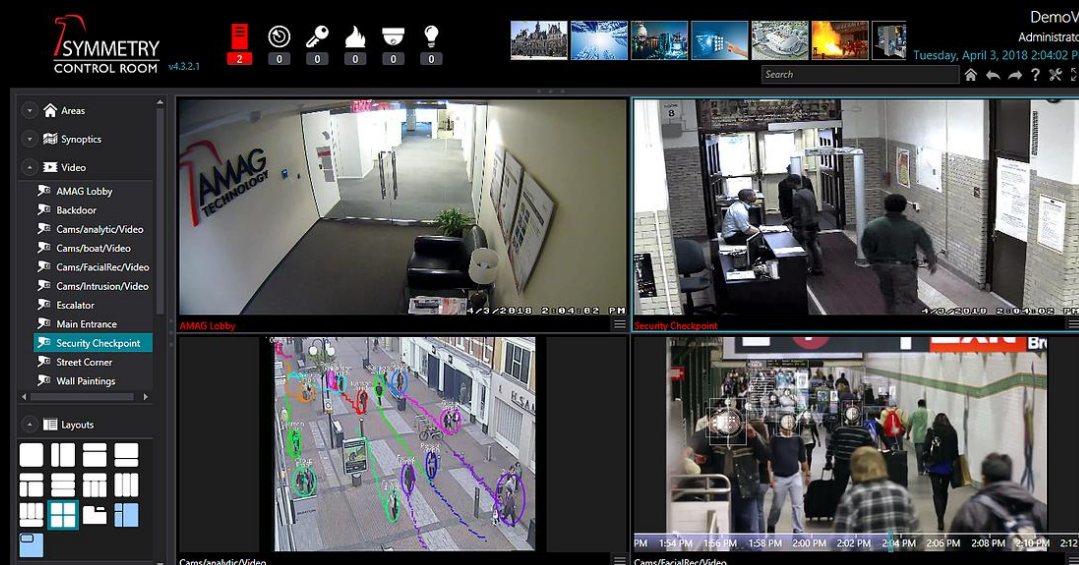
SYMMETRY
CONTROL ROOM v4.3.2.1

2 0 0 0 0 0

DemoV
Administrato
Tuesday, April 3, 2018 2:04:02 P

Search

Areas
Synoptics
Video
AMAG Lobby
Backdoor
Cams/analytic/Video
Cams/boat/Video
Cams/FacialRec/Video
Cams/Intrusion/Video
Escalator
Main Entrance
Security Checkpoint
Street Corner
Wall Paintings

Layouts

AMAG TECHNOLOGY
4/3/2018 2:04:02 PM
AMAG Lobby

8
4/3/2018 2:04:02 PM
Security Checkpoint

Cams/analytic/Video

PM 1:54 PM 1:56 PM 1:58 PM 2:00 PM 2:02 PM 2:04 PM 2:06 PM 2:08 PM 2:10 PM 2:12
Cams/FacialRec/Video